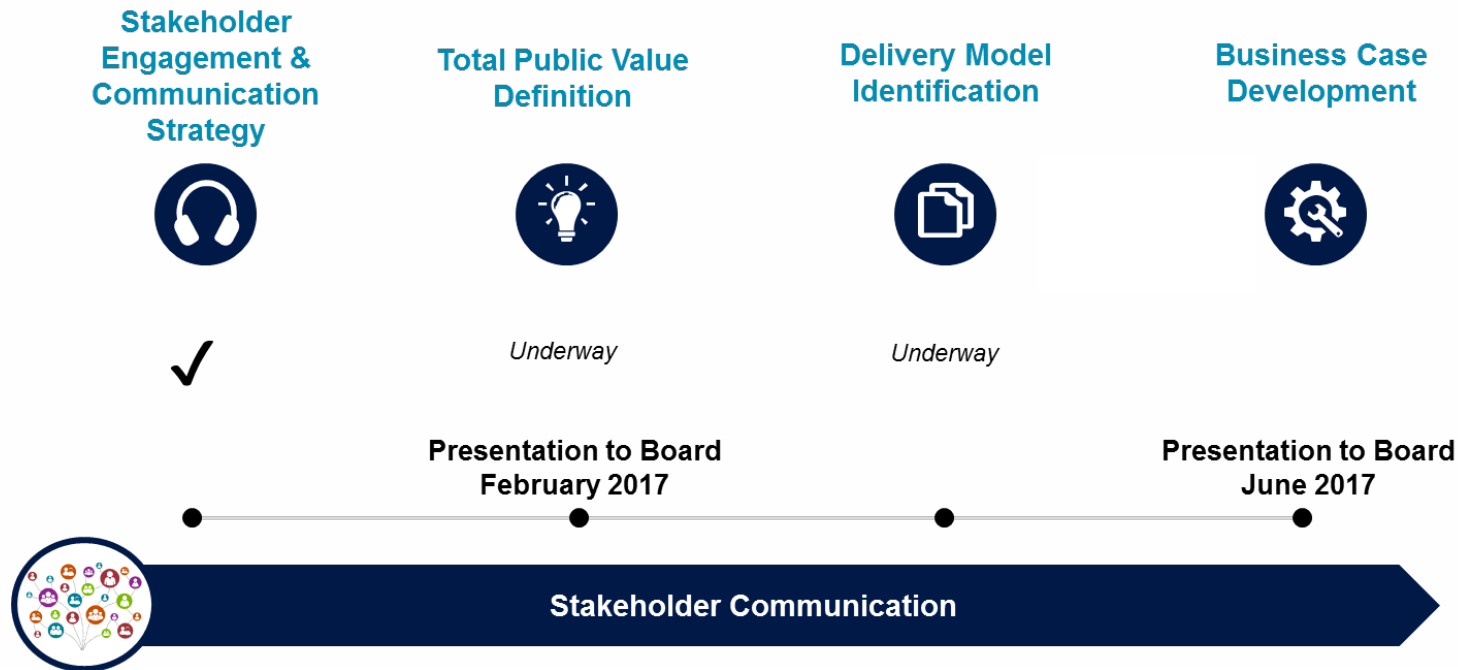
Stakeholder Engagement & Communication Strategy

Total Public Value Definition

Delivery Model Identification

Business Case Development

✓

Underway

Underway

Presentation to Board February 2017

Presentation to Board June 2017

Stakeholder Communication